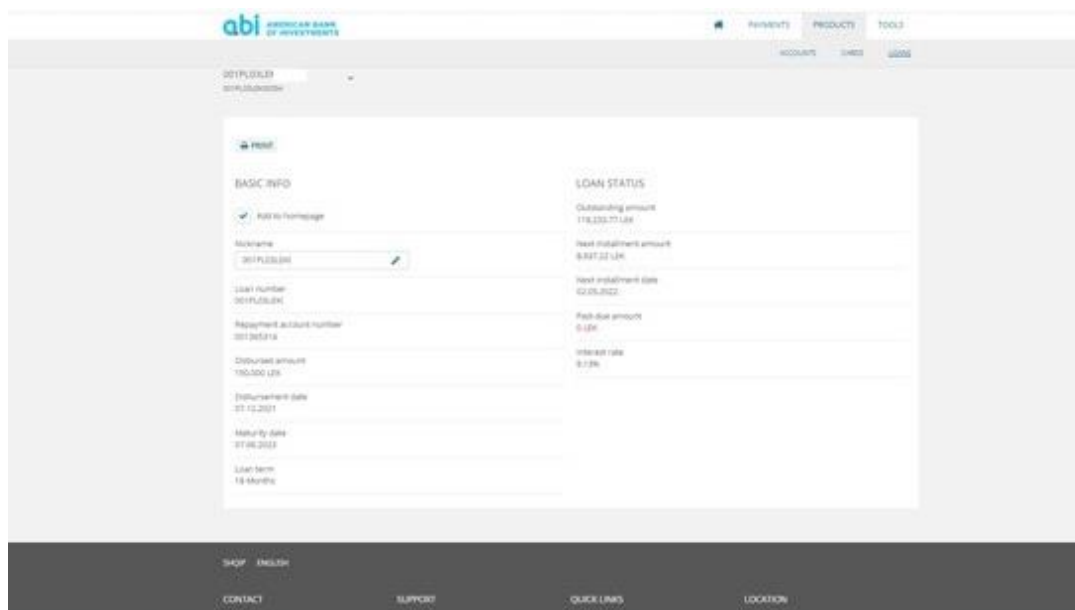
abi AMERICAN BANK OF INVESTMENTS

PAYMENTS PRODUCTS TOOLS

ACCOUNTS CARDS LOANS

001PLC0L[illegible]
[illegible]

PRINT

BASIC INFO

Add to homepage

Nickname
001PLC0LEK

Loan number
001PLC0LEK

Repayment account number
001365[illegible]

Disbursed amount
150,000 LEK

Disbursement date
07.12.2021

Maturity date
07.06.2023

Loan term
18 Months

LOAN STATUS

Outstanding amount
116,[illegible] LEK

Next installment amount
8,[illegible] LEK

Next installment date
02.05.2022

Past due amount
0 LEK

Interest rate
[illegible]%

SHQIP ENGLISH

CONTACT SUPPORT QUICK LINKS LOCATION